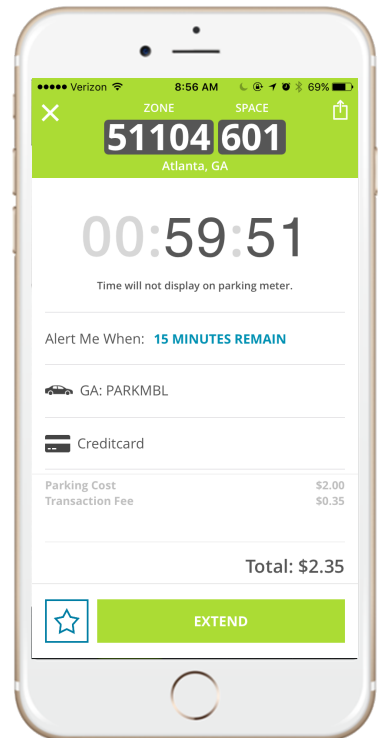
●●●●● Verizon 8:56 AM 69%

ZONE SPACE
51104 601
Atlanta, GA

00:59:51

Time will not display on parking meter.

Alert Me When: 15 MINUTES REMAIN

GA: PARKMBL

Creditcard

| Parking Cost | $2.00 |
|---|---|
| Transaction Fee | $0.35 |

Total: $2.35

EXTEND